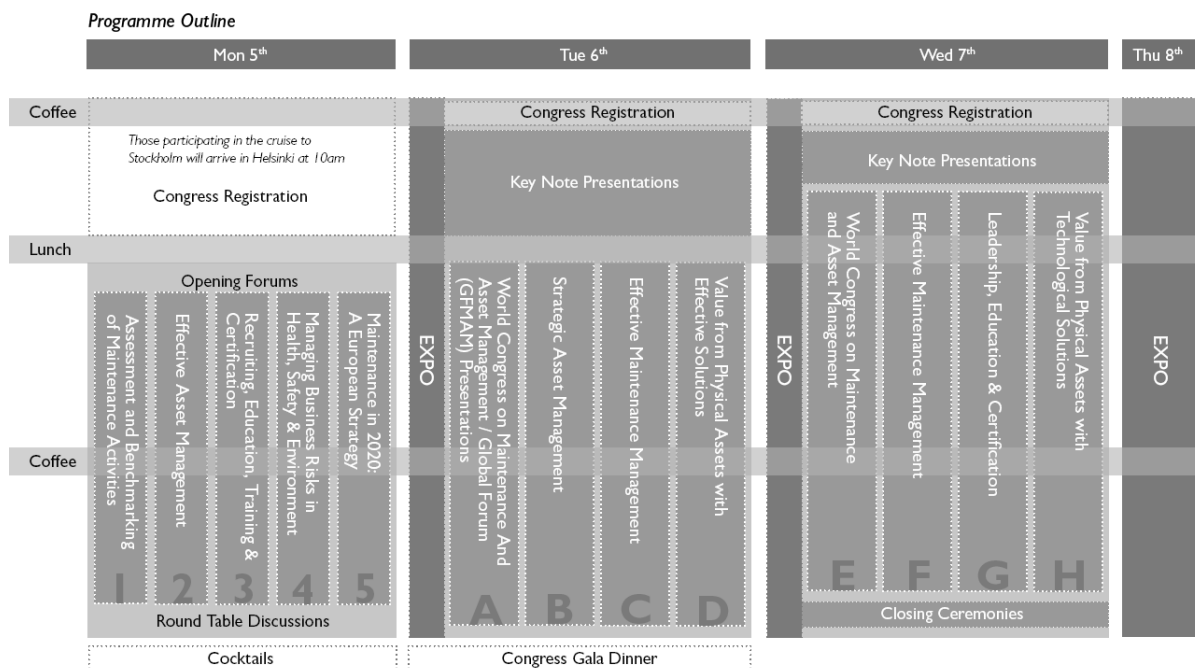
Programme Outline

Mon 5th

Tue 6th

Wed 7th

Thu 8th

Coffee

Lunch

Coffee

Those participating in the cruise to Stockholm will arrive in Helsinki at 10am

Congress Registration

Opening Forums

Assessment and Benchmarking of Maintenance Activities

1

Effective Asset Management

2

Recruiting, Education, Training & Certification

3

Managing Business Risks in Health, Safety & Environment

4

Maintenance in 2020: A European Strategy

5

Round Table Discussions

Cocktails

Congress Registration

Key Note Presentations

EXPO

World Congress on Maintenance And Asset Management / Global Forum (GFMAM) Presentations

A

Strategic Asset Management

B

Effective Maintenance Management

C

Value from Physical Assets with Effective Solutions

D

Congress Gala Dinner

Congress Registration

Key Note Presentations

EXPO

World Congress on Maintenance and Asset Management

E

Effective Maintenance Management

F

Leadership, Education & Certification

G

Value from Physical Assets with Technological Solutions

H

Closing Ceremonies

EXPO